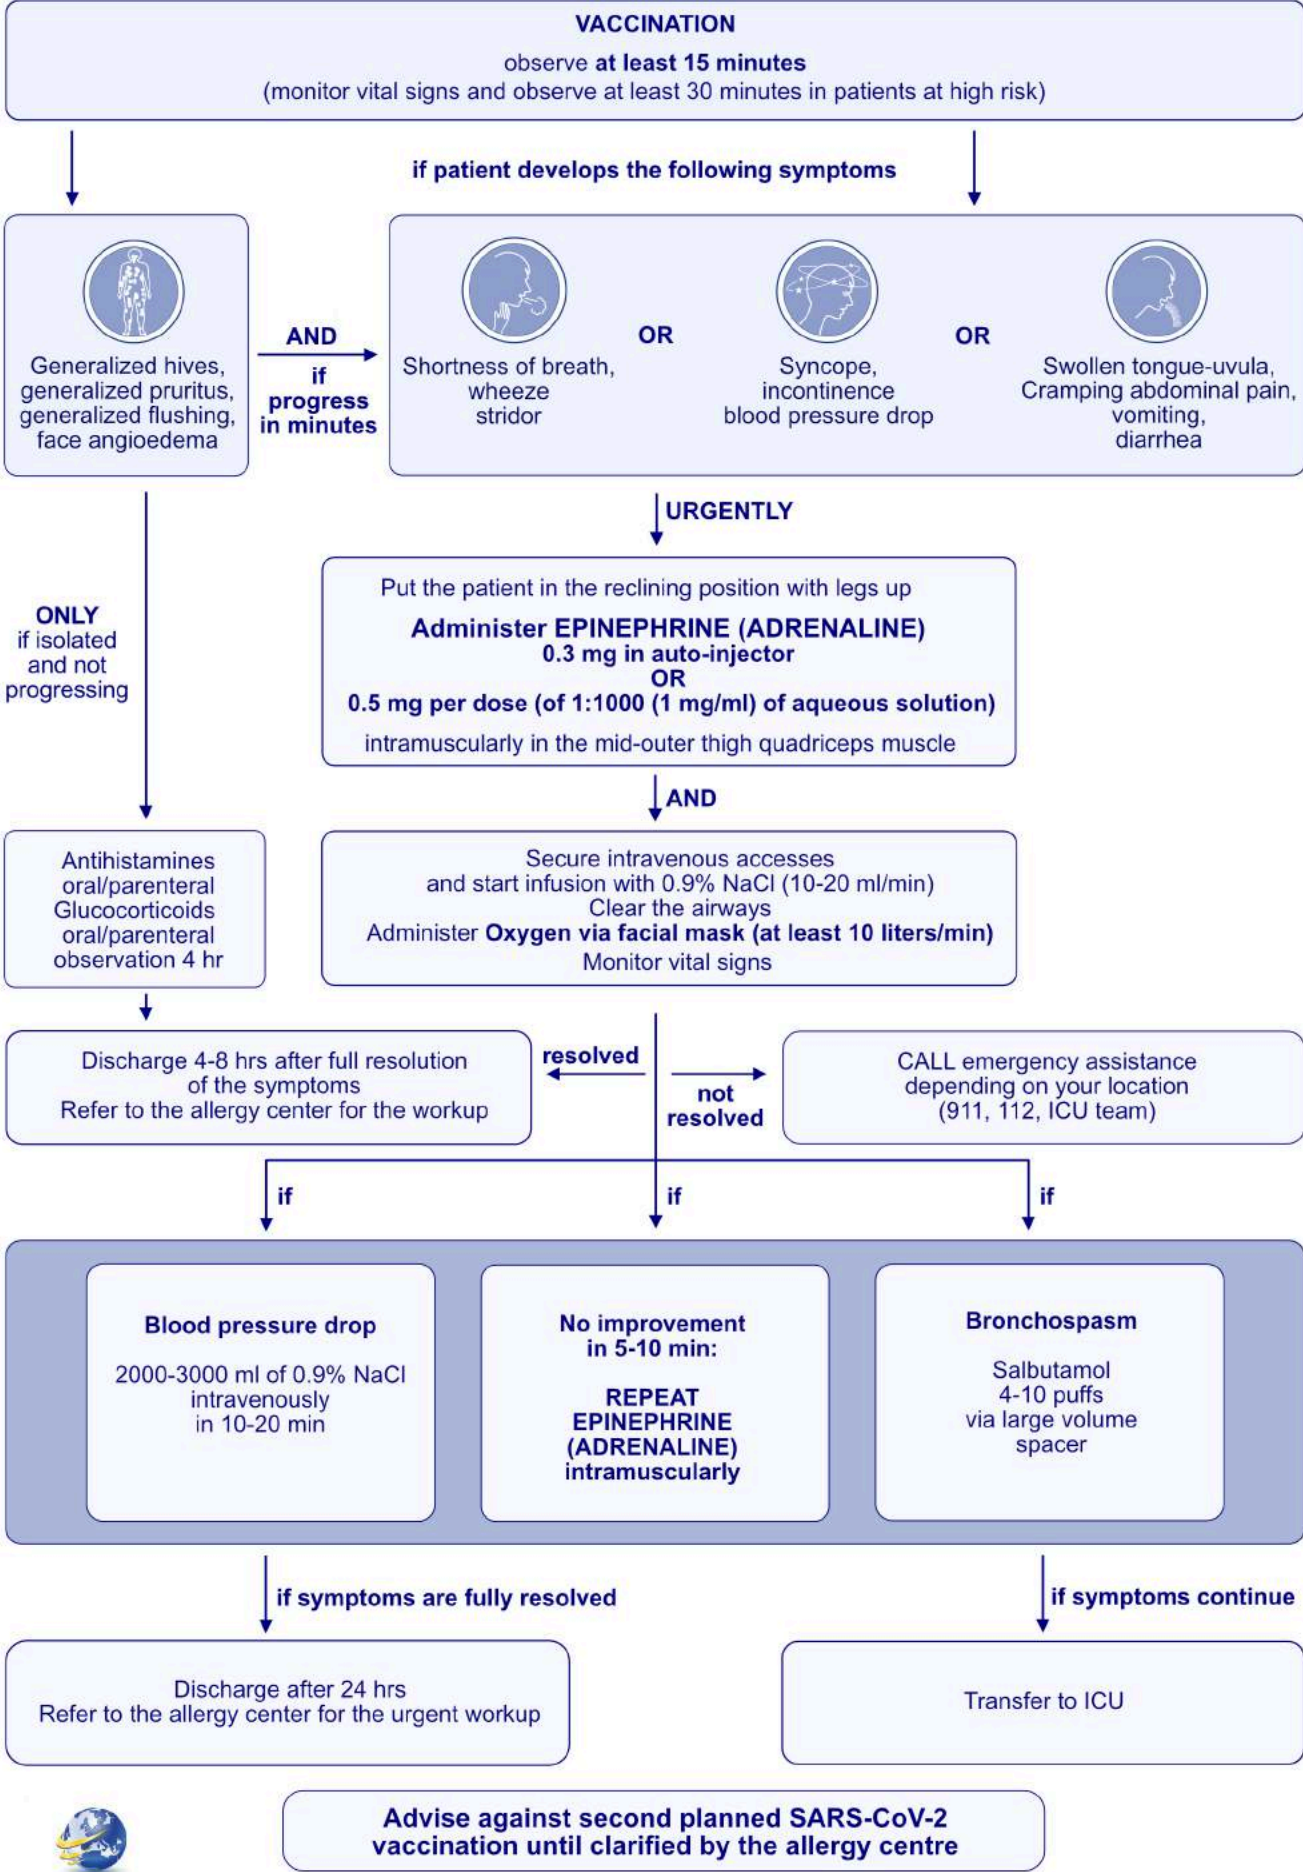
VACCINATION
observe at least 15 minutes
(monitor vital signs and observe at least 30 minutes in patients at high risk)

if patient develops the following symptoms

Generalized hives, generalized pruritus, generalized flushing, face angioedema

AND if progress in minutes

Shortness of breath, wheeze stridor

OR

Syncope, incontinence blood pressure drop

OR

Swollen tongue-uvula, Cramping abdominal pain, vomiting, diarrhea

URGENTLY

ONLY if isolated and not progressing

Put the patient in the reclining position with legs up
Administer EPINEPHRINE (ADRENALINE)
0.3 mg in auto-injector
OR
0.5 mg per dose (of 1:1000 (1 mg/ml) of aqueous solution)
intramuscularly in the mid-outer thigh quadriceps muscle

AND

Antihistamines oral/parenteral
Glucocorticoids oral/parenteral
observation 4 hr

Secure intravenous accesses
and start infusion with 0.9% NaCl (10-20 ml/min)
Clear the airways
Administer Oxygen via facial mask (at least 10 liters/min)
Monitor vital signs

Discharge 4-8 hrs after full resolution of the symptoms
Refer to the allergy center for the workup

resolved

not resolved

CALL emergency assistance depending on your location (911, 112, ICU team)

if

if

if

Blood pressure drop
2000-3000 ml of 0.9% NaCl intravenously in 10-20 min

No improvement in 5-10 min:
REPEAT EPINEPHRINE (ADRENALINE) intramuscularly

Bronchospasm
Salbutamol 4-10 puffs via large volume spacer

if symptoms are fully resolved

if symptoms continue

Discharge after 24 hrs
Refer to the allergy center for the urgent workup

Transfer to ICU

Advise against second planned SARS-CoV-2 vaccination until clarified by the allergy centre